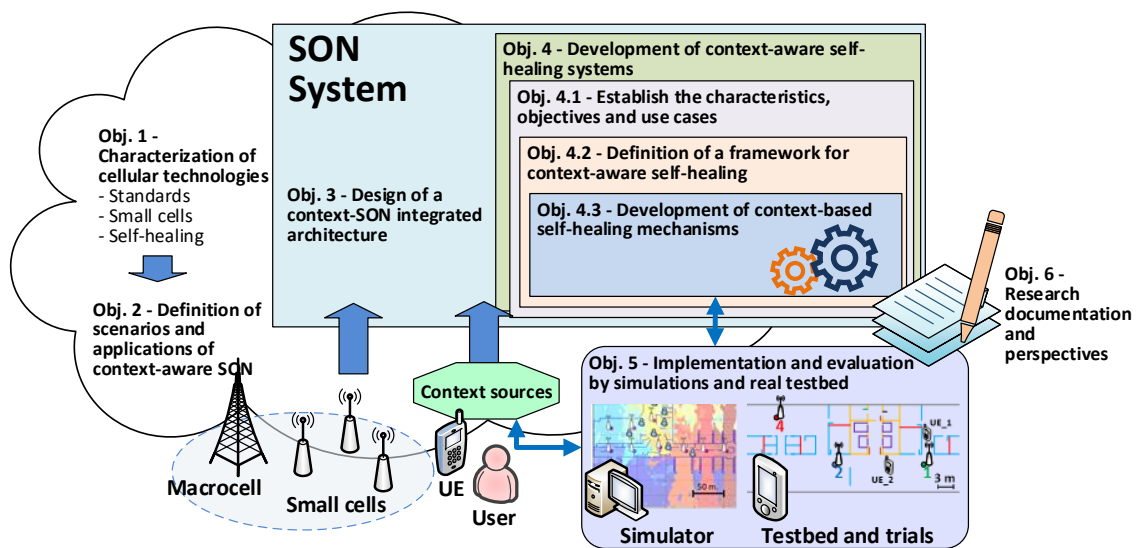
Obj. 1 - Characterization of cellular technologies
- Standards
- Small cells
- Self-healing

Obj. 2 - Definition of scenarios and applications of context-aware SON

SON System

Obj. 3 - Design of a context-SON integrated architecture

Obj. 4 - Development of context-aware self-healing systems

Obj. 4.1 - Establish the characteristics, objectives and use cases

Obj. 4.2 - Definition of a framework for context-aware self-healing

Obj. 4.3 - Development of context-based self-healing mechanisms

Obj. 6 - Research documentation and perspectives

Context sources

Obj. 5 - Implementation and evaluation by simulations and real testbed

4

UE_1

2

UE_2

1

3 m

50 m

Macrocell

Small cells

UE

User

Simulator

Testbed and trials